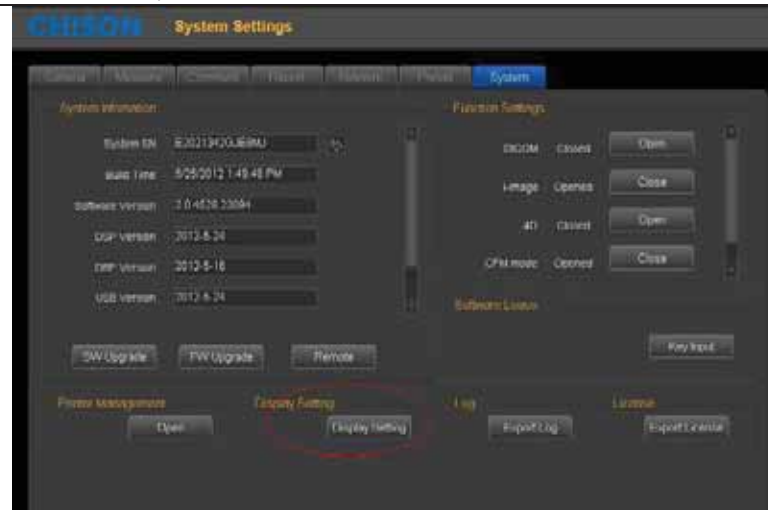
CHISON System Settings

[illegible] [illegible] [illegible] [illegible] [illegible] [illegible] System

System Information

System SN E20213KGUE8NU

Build Time 5/25/2012 1:48:46 PM

Software Version 2.0.4528.23094

DSP Version 2012-5-24

DRP Version 2012-5-18

USB Version 2012-5-24

SW Upgrade FW Upgrade Remote

Function Settings

DICOM Closed Open

i-Image Opened Close

4D Closed Open

CFM mode Opened Close

Software License

Key Input

Printer Management Open

Display Setting Display Setting

Log Export Log

License Export License